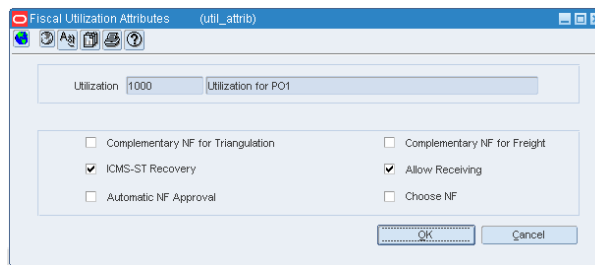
Fiscal Utilization Attributes (util_attrib)

Utilization 1000 Utilization for PO1

Complementary NF for Triangulation
Complementary NF for Freight
ICMS-ST Recovery
Allow Receiving
Automatic NF Approval
Choose NF

OK
Cancel